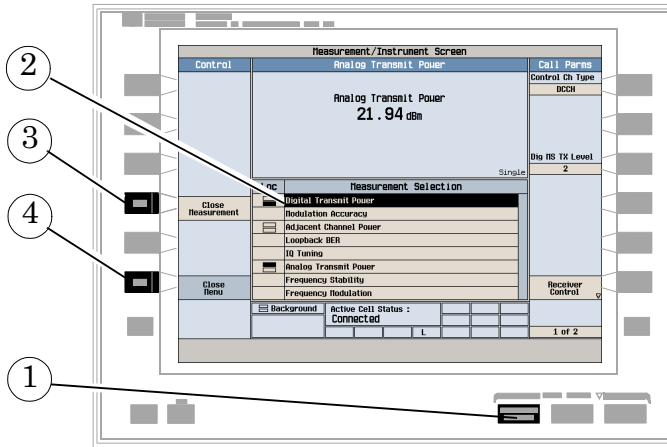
Measurement/Instrument Screen

Control

Analog Transmit Power

Call Parms

Control Ch Type

DCCH

Analog Transmit Power

21.94 dBm

Single

Dig MS TX Level

2

Close Measurement

Loc

Measurement Selection

Digital Transmit Power

Modulation Accuracy

Adjacent Channel Power

Loopback BER

IQ Tuning

Analog Transmit Power

Frequency Stability

Frequency Modulation

Close Menu

Receiver Control

Background

Active Cell Status :

Connected

L

1 of 2

2

3

4

1